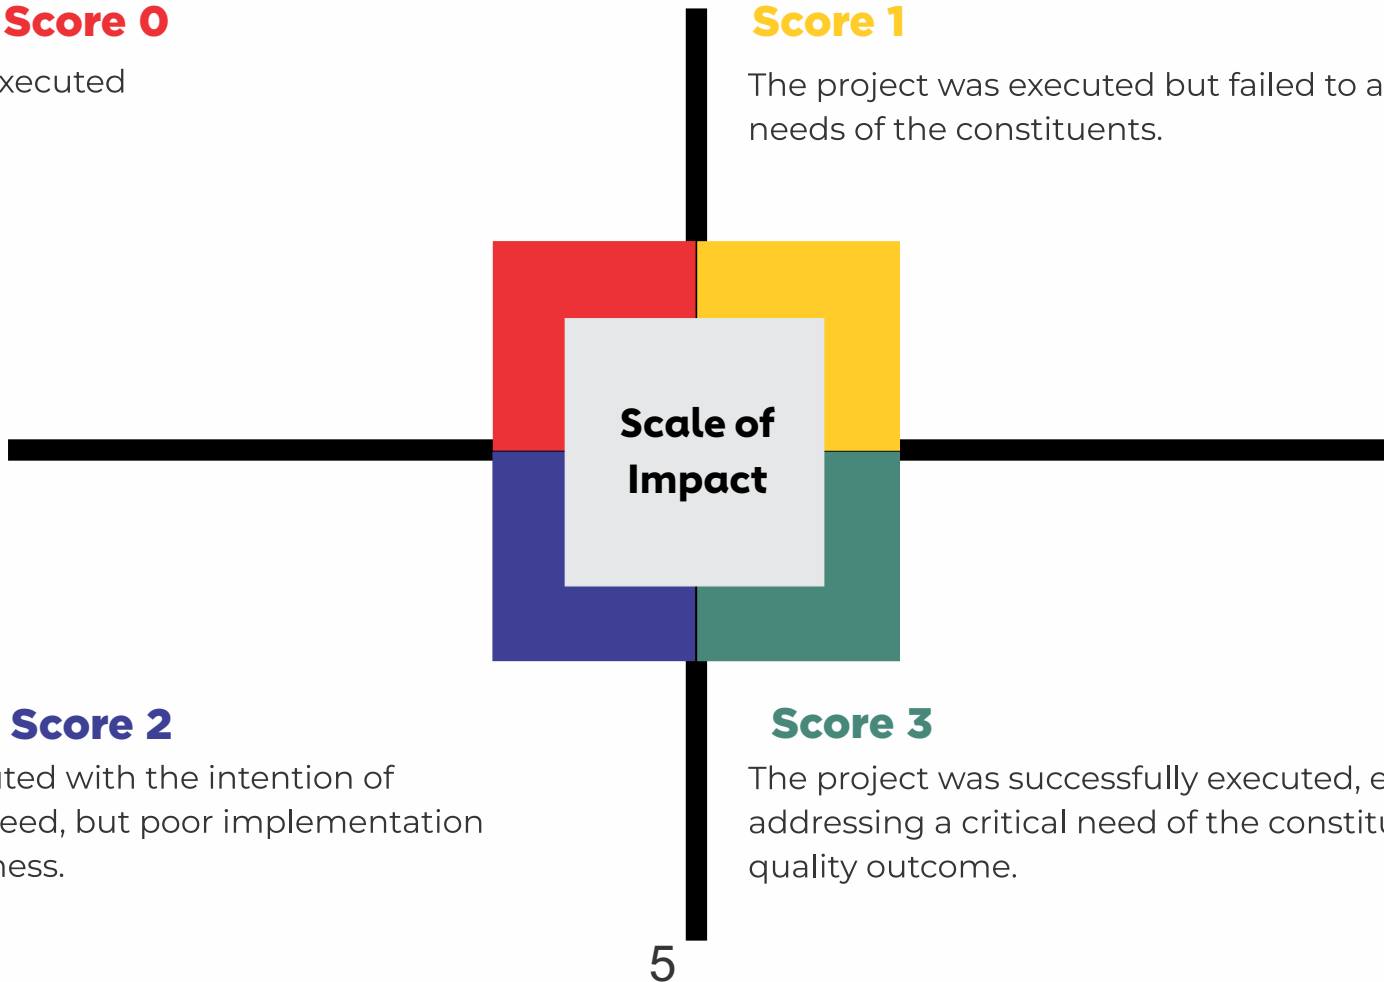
Score 0

xecuted

Score 1

The project was executed but failed to a needs of the constituents.

Scale of Impact

Score 2

ited with the intention of eed, but poor implementation ness.

Score 3

The project was successfully executed, e addressing a critical need of the constitu quality outcome.

5